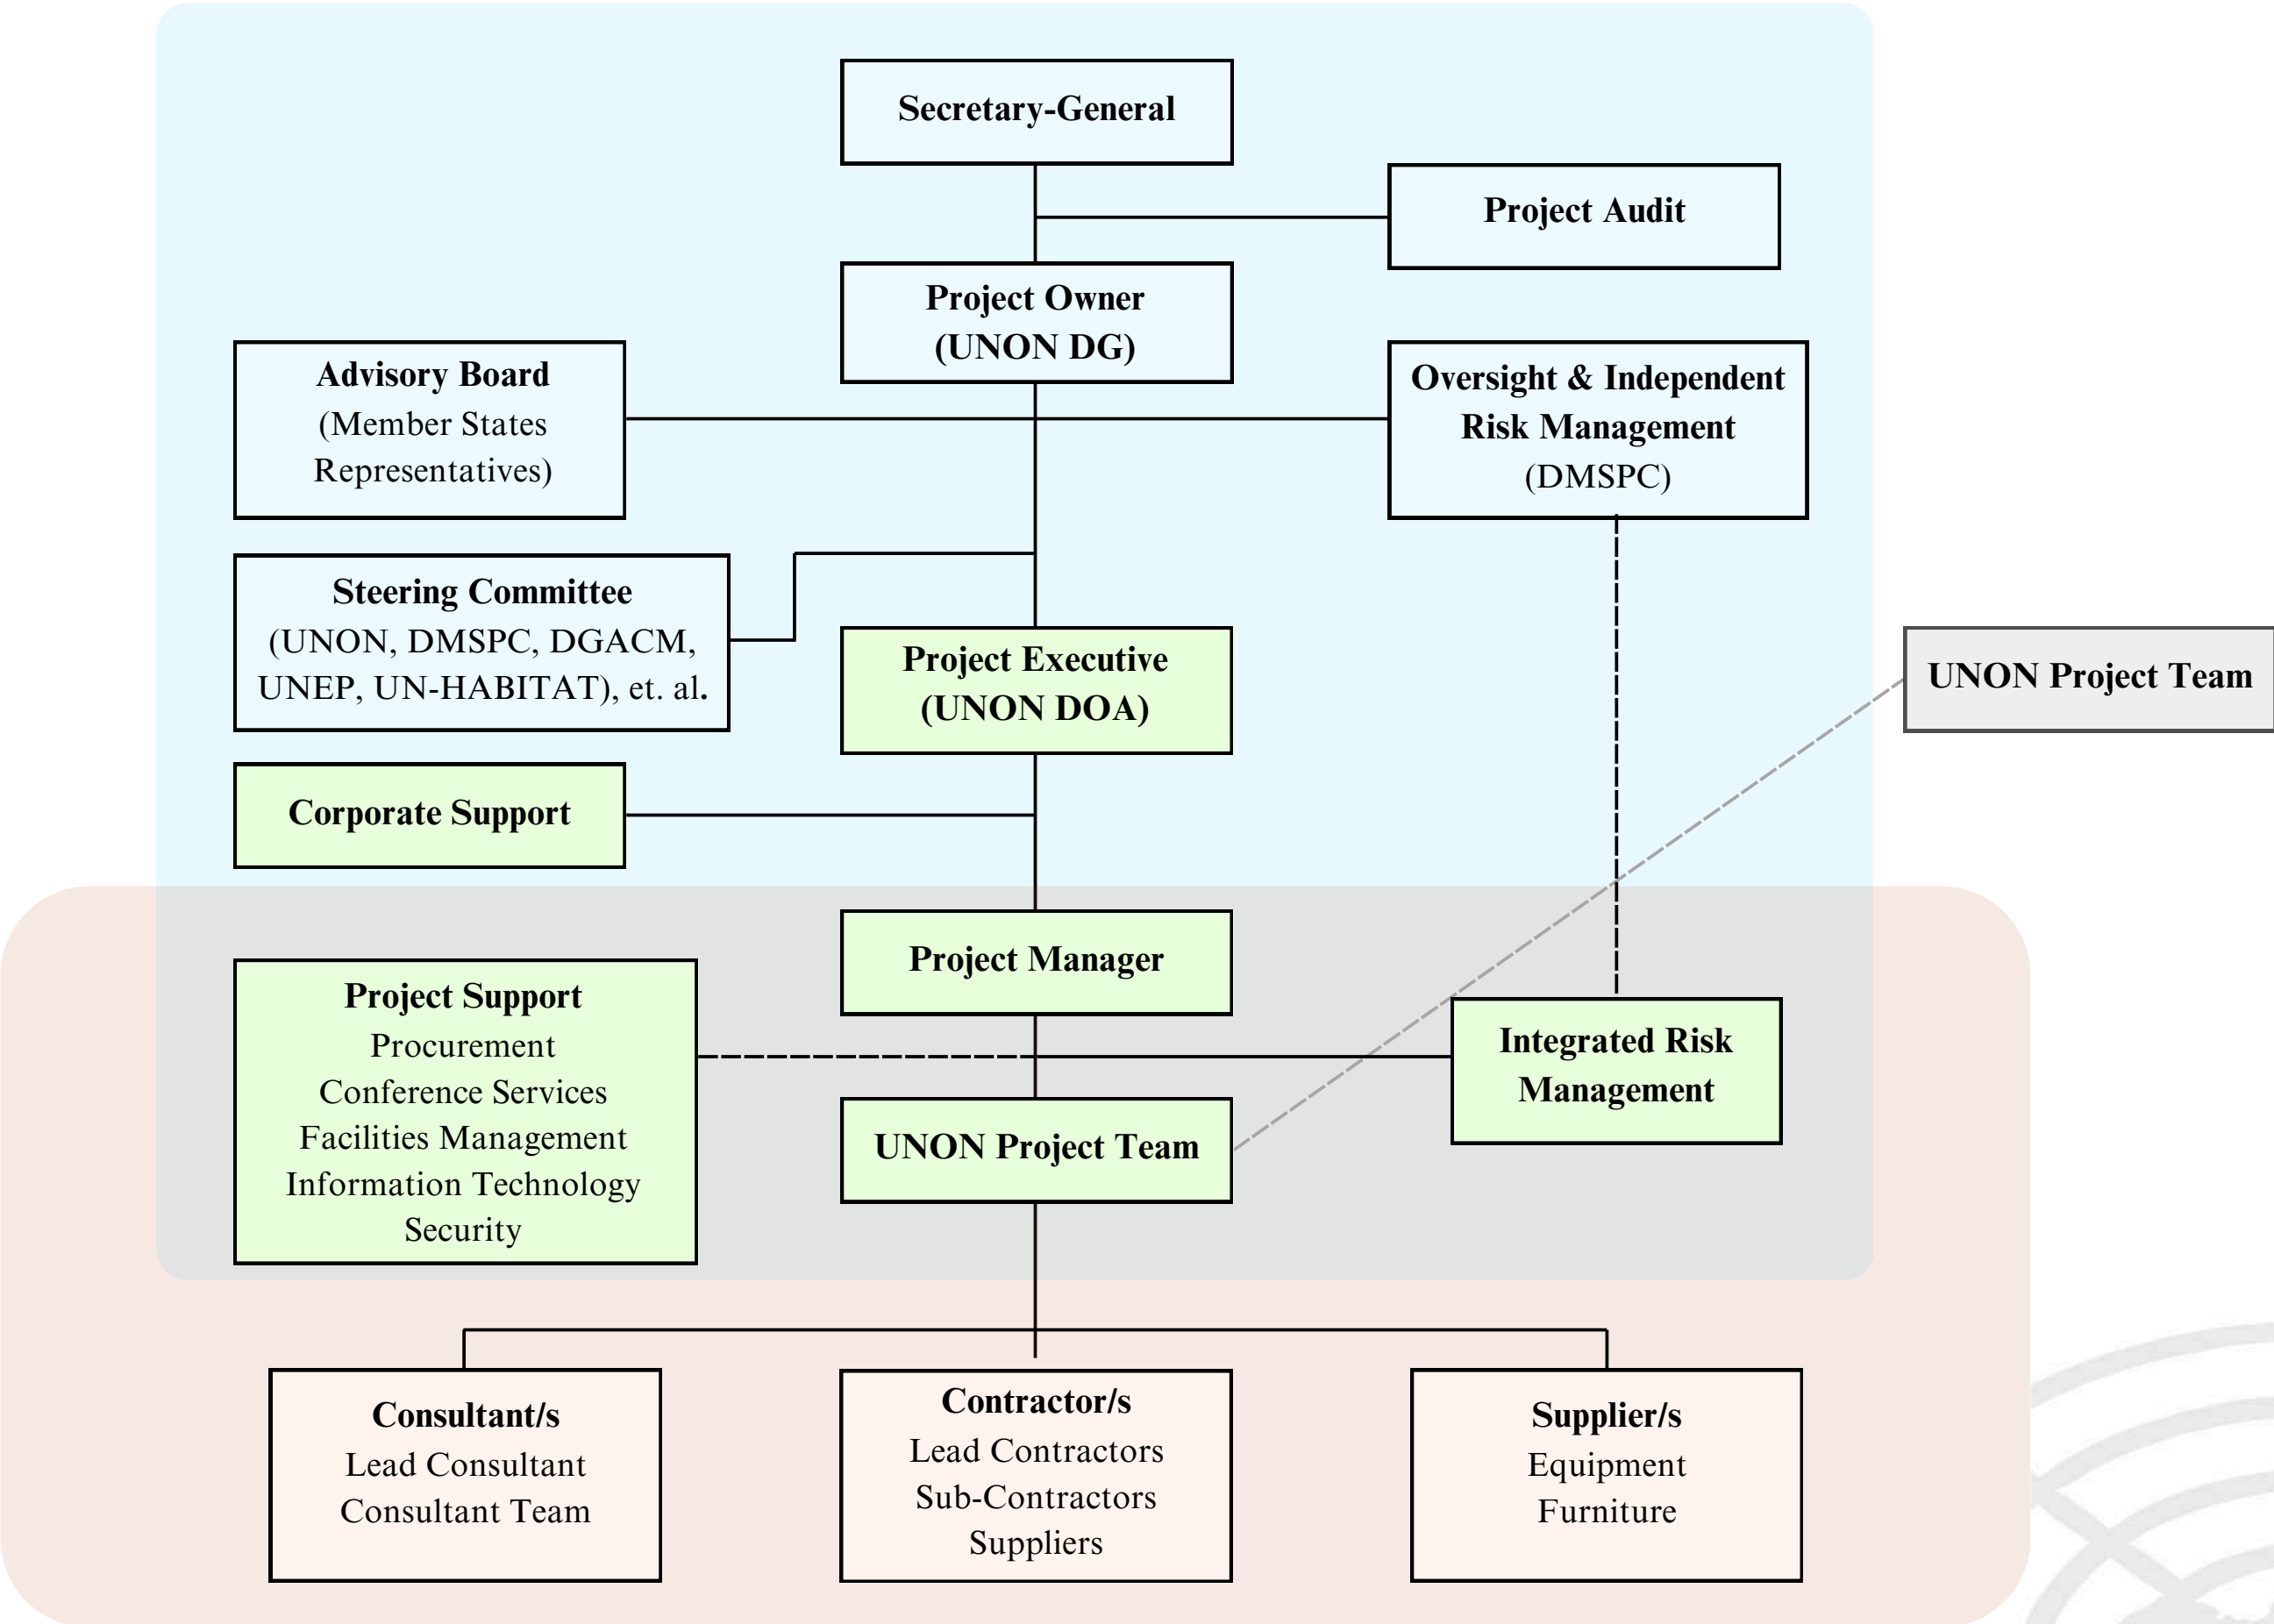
Secretary-General

Project Audit

Project Owner (UNON DG)

Advisory Board (Member States Representatives)

Oversight & Independent Risk Management (DMSPC)

Steering Committee (UNON, DMSPC, DGACM, UNEP, UN-HABITAT), et. al.

Project Executive (UNON DOA)

UNON Project Team

Corporate Support

Project Manager

Project Support
Procurement
Conference Services
Facilities Management
Information Technology
Security

Integrated Risk Management

UNON Project Team

Consultant/s
Lead Consultant
Consultant Team

Contractor/s
Lead Contractors
Sub-Contractors
Suppliers

Supplier/s
Equipment
Furniture